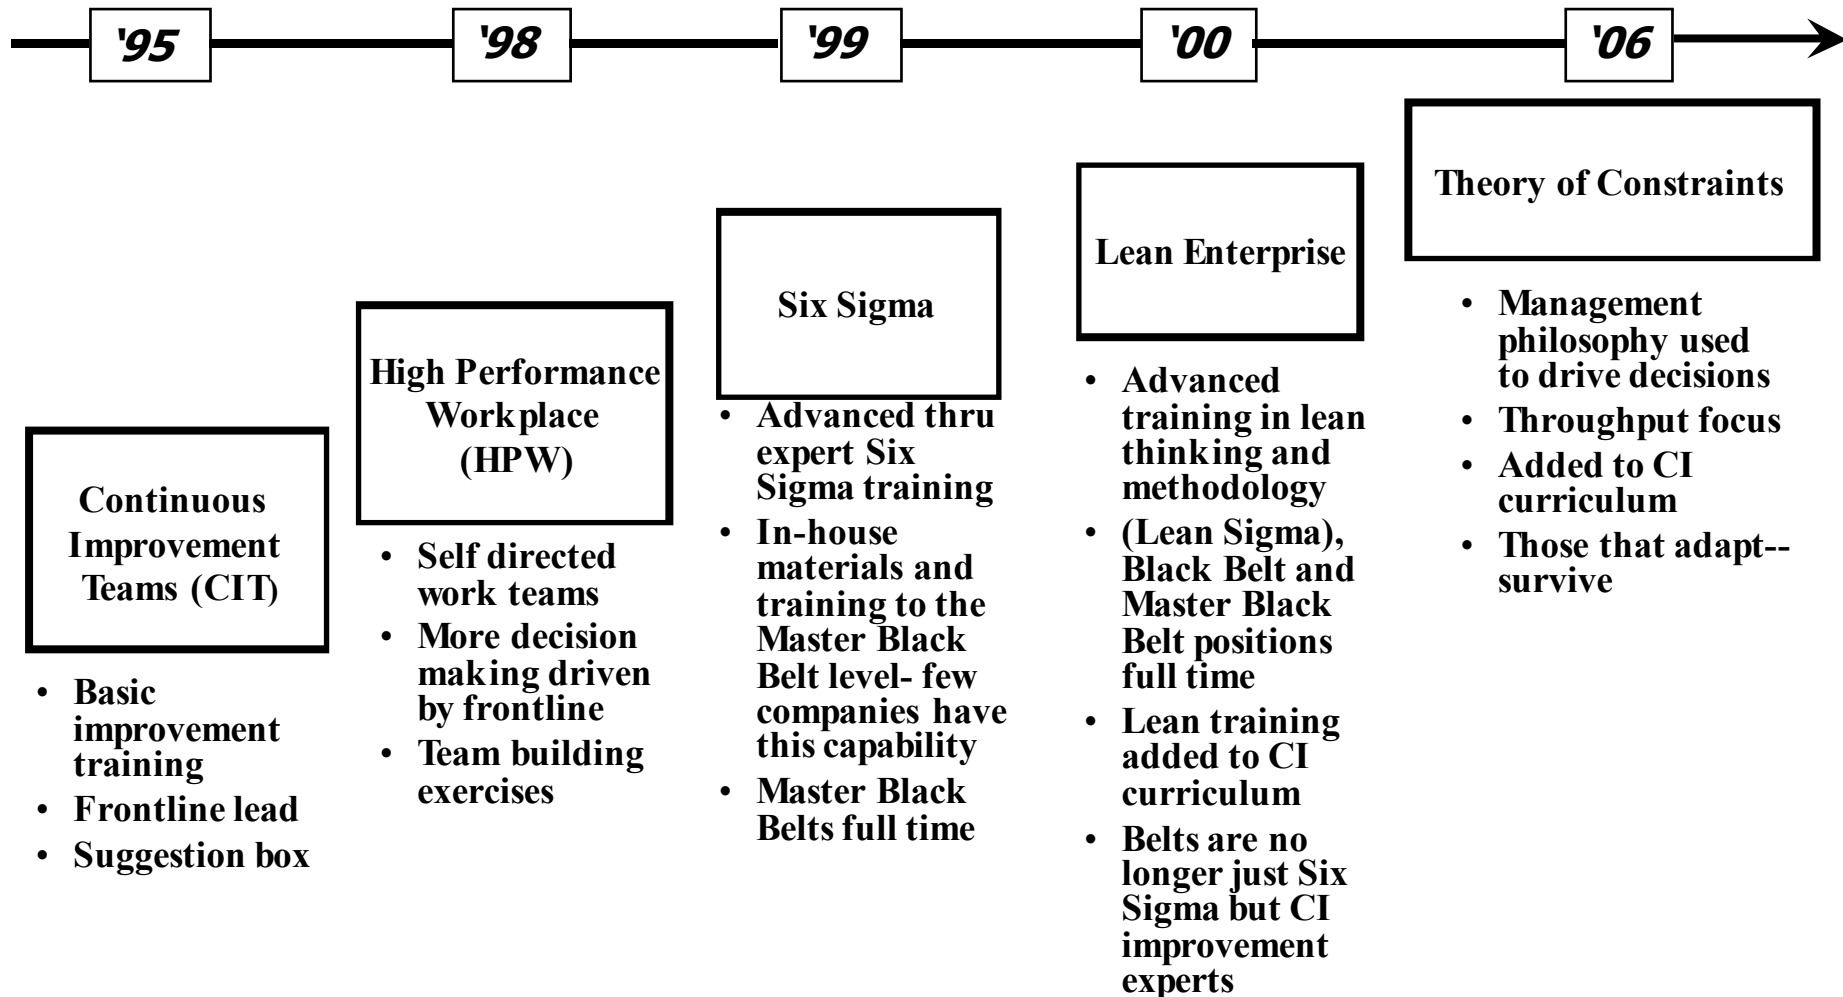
'95 '98 '99 '00 '06

Continuous Improvement Teams (CIT)

- Basic improvement training
- Frontline lead
- Suggestion box

High Performance Workplace (HPW)

- Self directed work teams
- More decision making driven by frontline
- Team building exercises

Six Sigma

- Advanced thru expert Six Sigma training
- In-house materials and training to the Master Black Belt level- few companies have this capability
- Master Black Belts full time

Lean Enterprise

- Advanced training in lean thinking and methodology
- (Lean Sigma), Black Belt and Master Black Belt positions full time
- Lean training added to CI curriculum
- Belts are no longer just Six Sigma but CI improvement experts

Theory of Constraints

- Management philosophy used to drive decisions
- Throughput focus
- Added to CI curriculum
- Those that adapt--survive